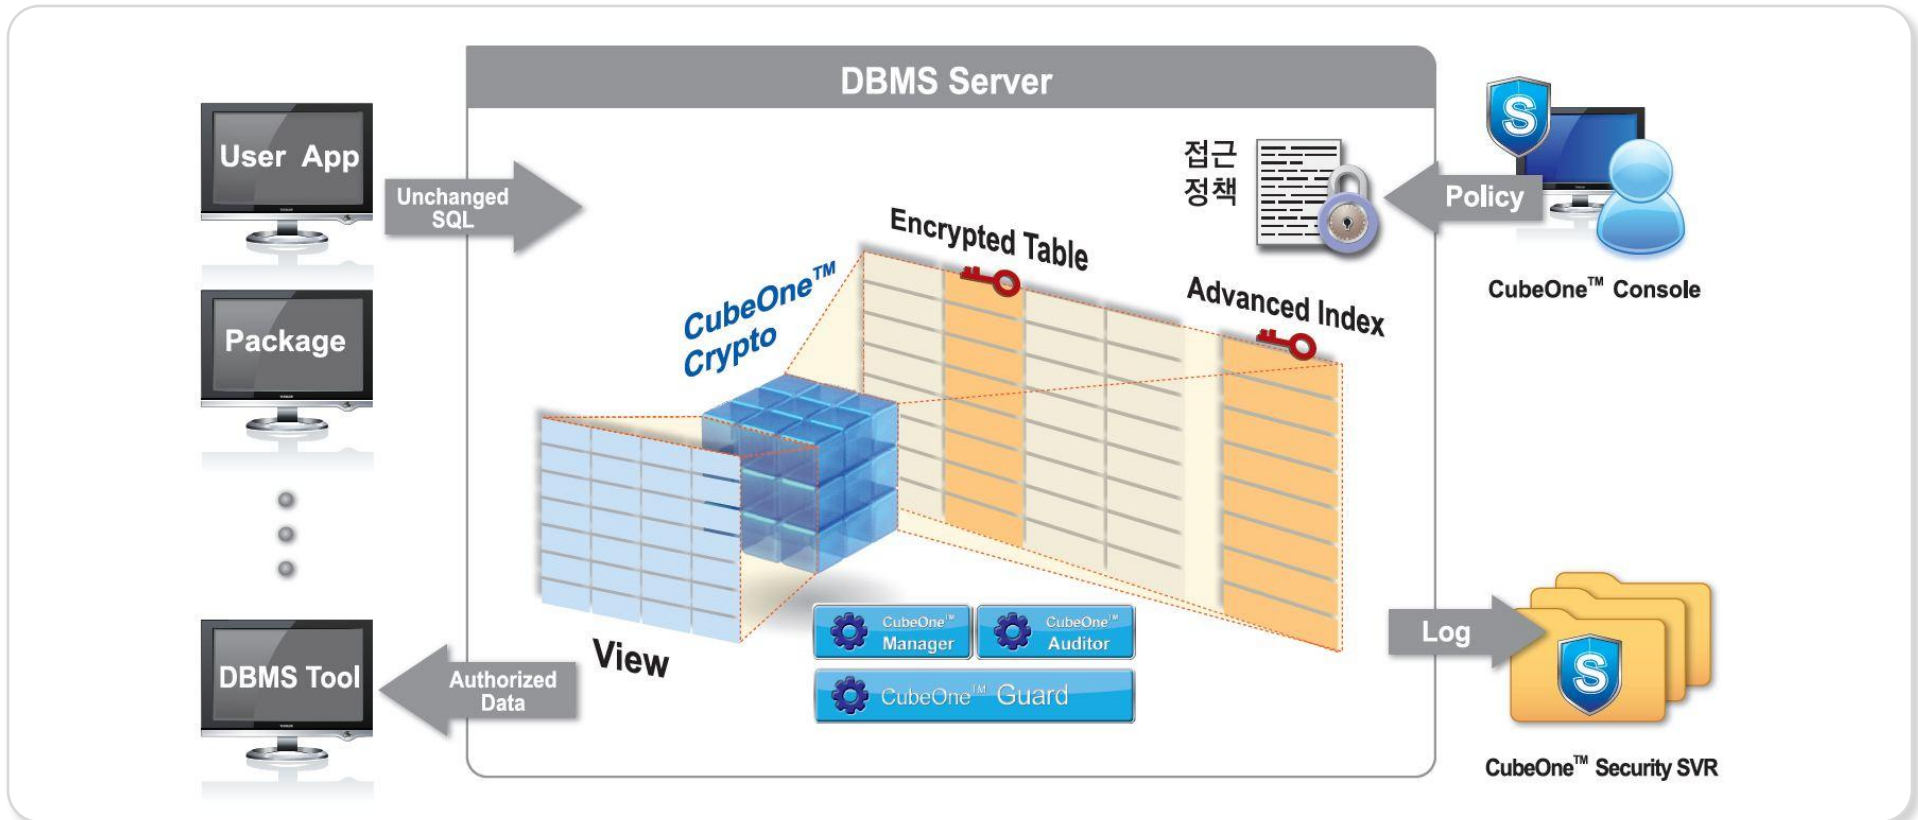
User App

Unchanged SQL

Package

DBMS Tool

Authorized Data

DBMS Server

CubeOne™ Crypto

Encrypted Table

접근 정책

Advanced Index

View

CubeOne™ Manager

CubeOne™ Auditor

CubeOne™ Guard

Policy

S

CubeOne™ Console

Log

S

CubeOne™ Security SVR